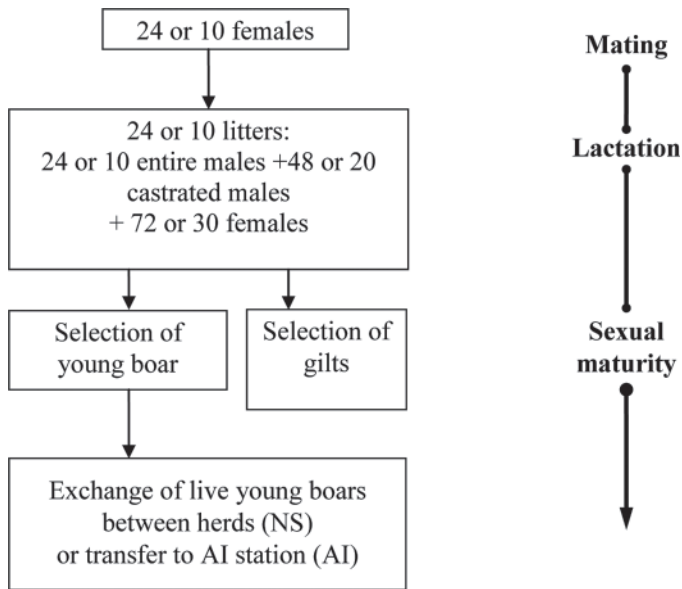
24 or 10 females

24 or 10 litters:
24 or 10 entire males +48 or 20 castrated males
+ 72 or 30 females

Selection of young boar

Selection of gilts

Exchange of live young boars between herds (NS)
or transfer to AI station (AI)

Mating

Lactation

Sexual maturity